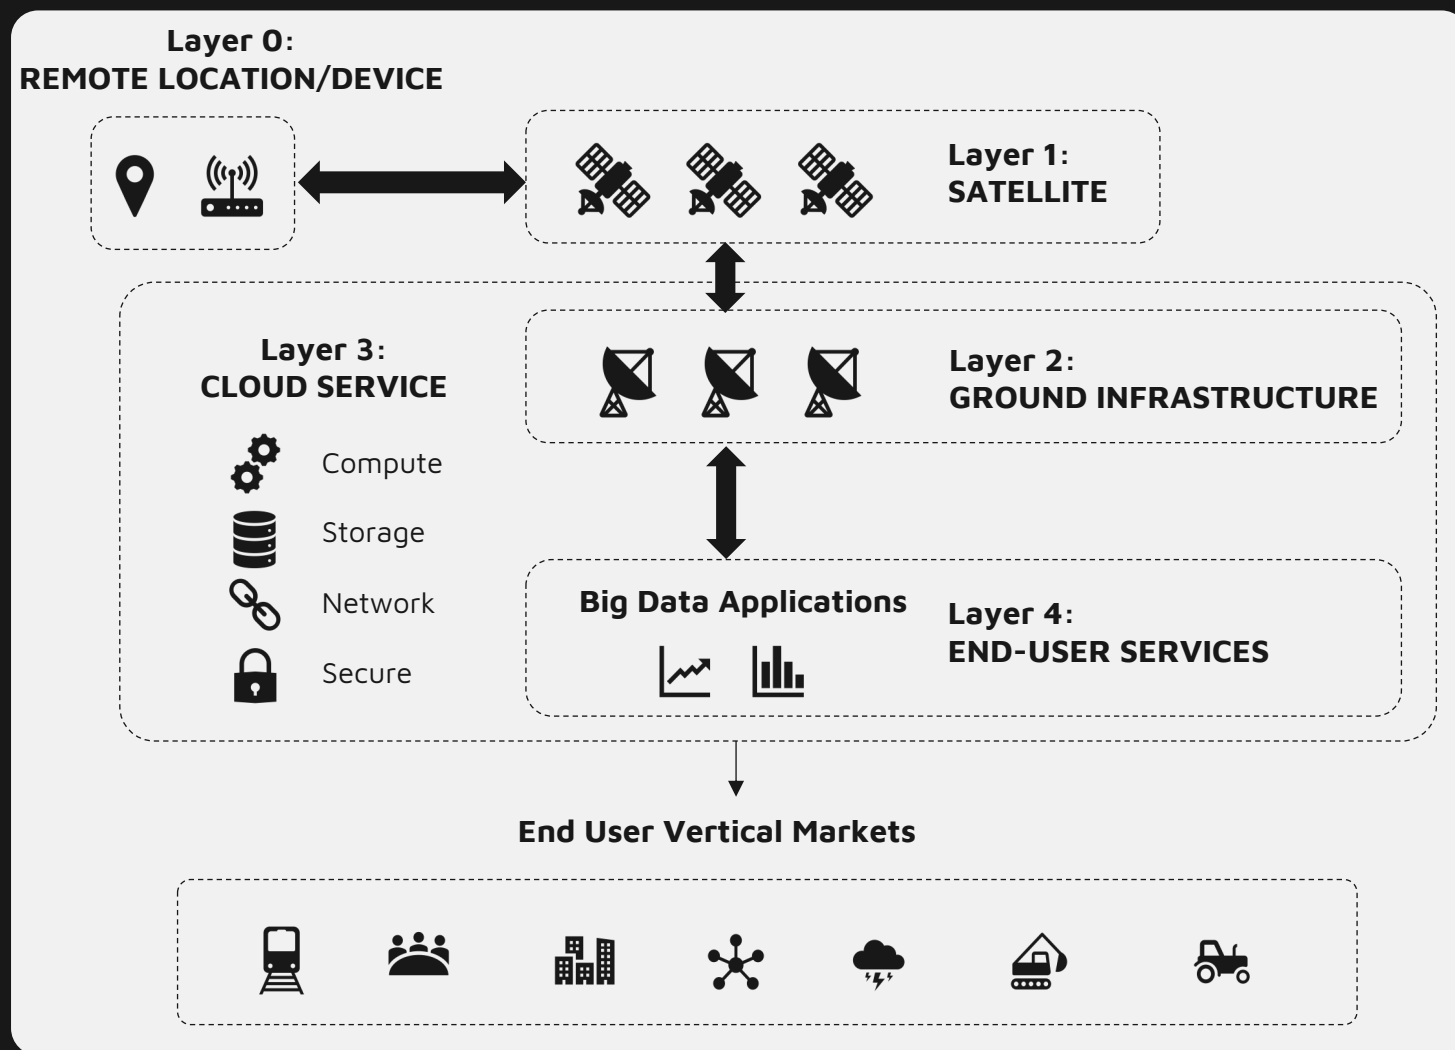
Layer 0:
REMOTE LOCATION/DEVICE

Layer 1:
SATELLITE

Layer 3:
CLOUD SERVICE

Compute

Storage

Network

Secure

Layer 2:
GROUND INFRASTRUCTURE

Big Data Applications

Layer 4:
END-USER SERVICES

End User Vertical Markets